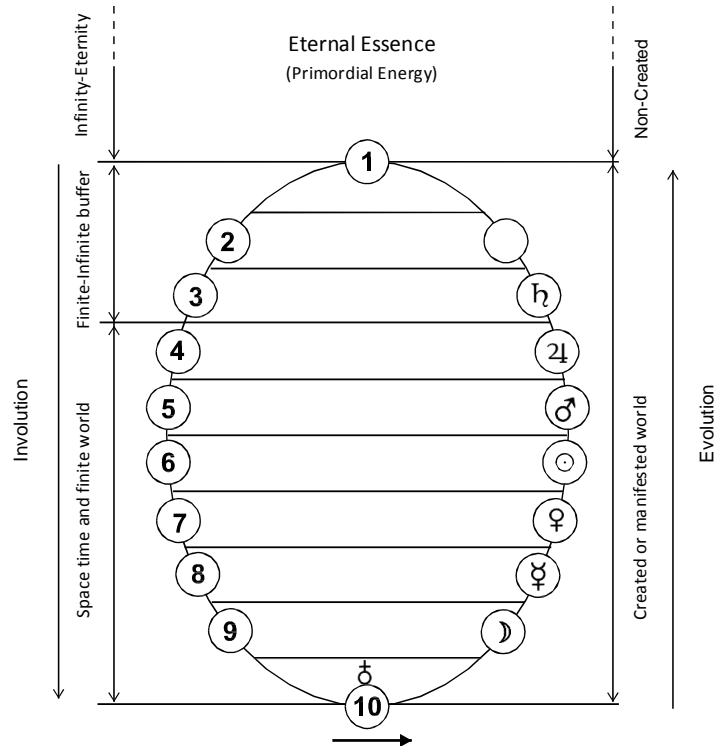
Infinity-Eternity

Eternal Essence
(Primordial Energy)

Non-Created

1

Finite-Infinite buffer

2

3

♄

4

♃

Involution

Space time and finite world

5

♂

6

☉

7

♀

8

☿

9

☽

♁

10

Created or manifested world

Evolution